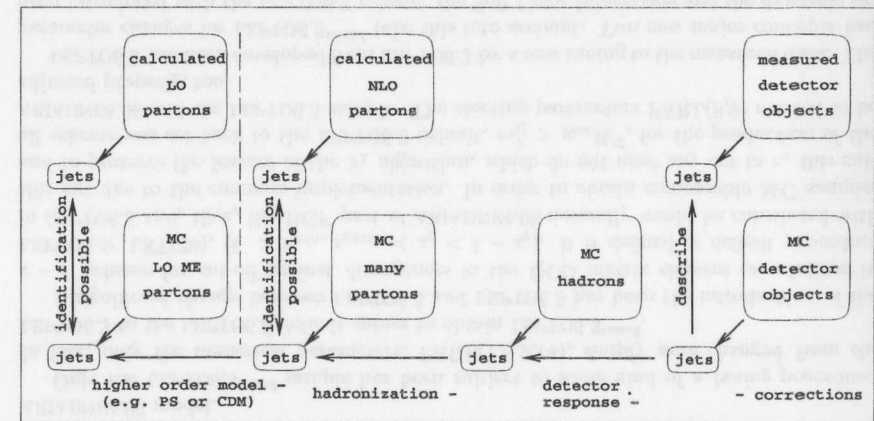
calculated LO partons

calculated NLO partons

measured detector objects

jets

jets

jets

identification possible

identification possible

describe

MC LO ME partons

MC many partons

MC hadrons

MC detector objects

jets

jets

jets

jets

higher order model - (e.g. PS or CDM)

hadronization -

detector response -

- corrections